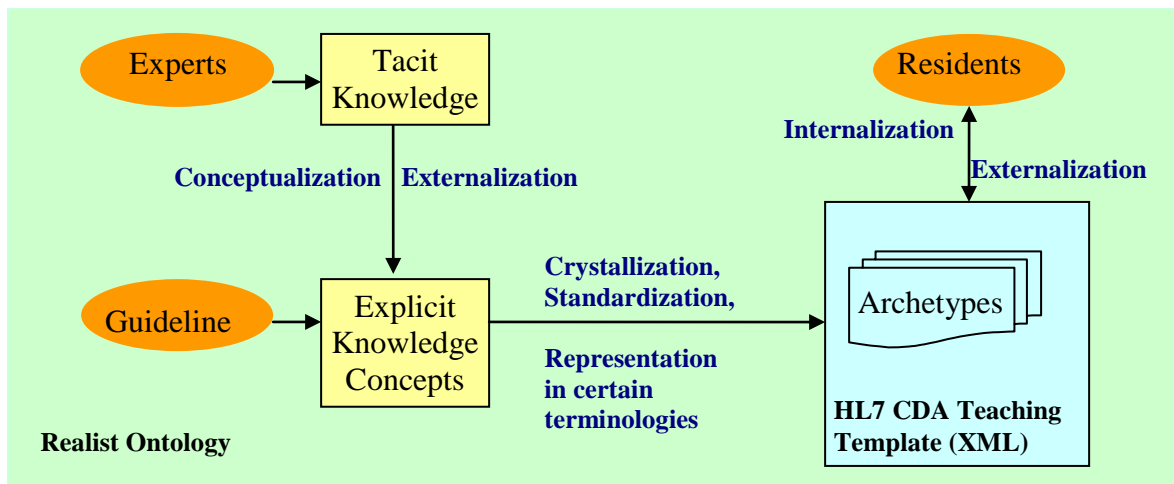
Experts

Tacit Knowledge

Residents

Internalization

Conceptualization

Externalization

Externalization

Crystallization, Standardization,

Guideline

Explicit Knowledge Concepts

Archetypes

Representation in certain terminologies

Realist Ontology

HL7 CDA Teaching Template (XML)